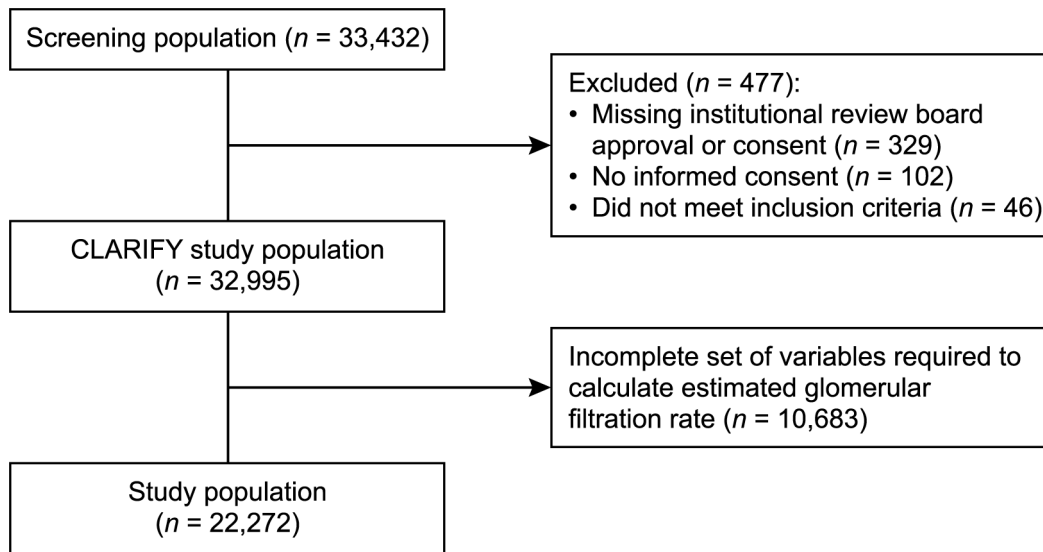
Screening population ($n$ = 33,432)

Excluded ($n$ = 477):
• Missing institutional review board approval or consent ($n$ = 329)
• No informed consent ($n$ = 102)
• Did not meet inclusion criteria ($n$ = 46)

CLARIFY study population ($n$ = 32,995)

Incomplete set of variables required to calculate estimated glomerular filtration rate ($n$ = 10,683)

Study population ($n$ = 22,272)